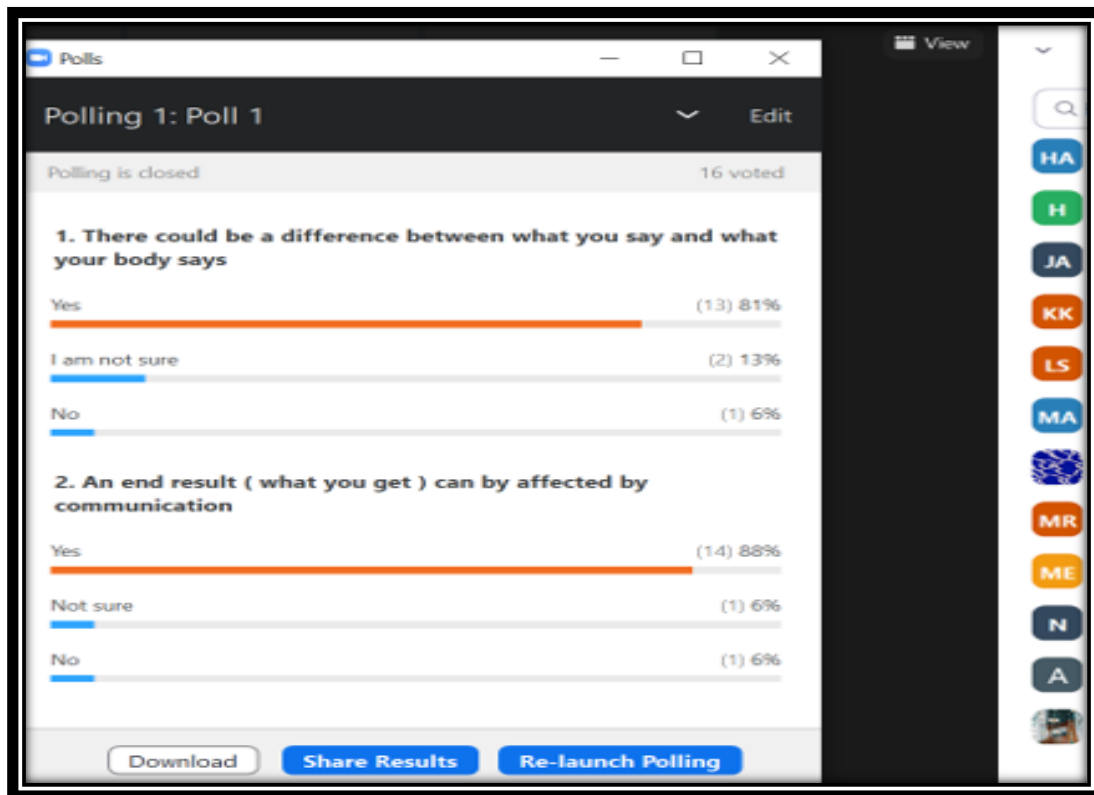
Polls

Polling 1: Poll 1

Edit

Polling is closed

16 voted

1. There could be a difference between what you say and what your body says

Yes (13) 81%

I am not sure (2) 13%

No (1) 6%

2. An end result ( what you get ) can by affected by communication

Yes (14) 88%

Not sure (1) 6%

No (1) 6%

Download

Share Results

Re-launch Polling

View

HA

H

JA

KK

LS

MA

MR

ME

N

A